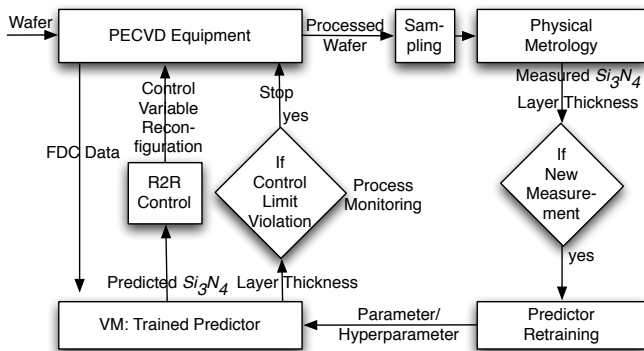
Wafer

PECVD Equipment

Processed Wafer

Sampling

Physical Metrology

Measured $Si_3N_4$ Layer Thickness

FDC Data

Control Variable Reconfiguration

Stop

yes

R2R Control

If Control Limit Violation

Process Monitoring

If New Measurement

yes

Predicted $Si_3N_4$ Layer Thickness

Parameter/ Hyperparameter

VM: Trained Predictor

Predictor Retraining